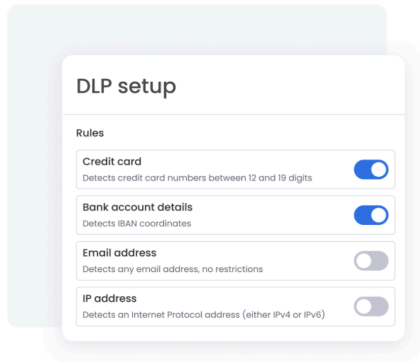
DLP setup

Rules

Credit card
Detects credit card numbers between 12 and 19 digits

Bank account details
Detects IBAN coordinates

Email address
Detects any email address, no restrictions

IP address
Detects an Internet Protocol address (either IPv4 or IPv6)